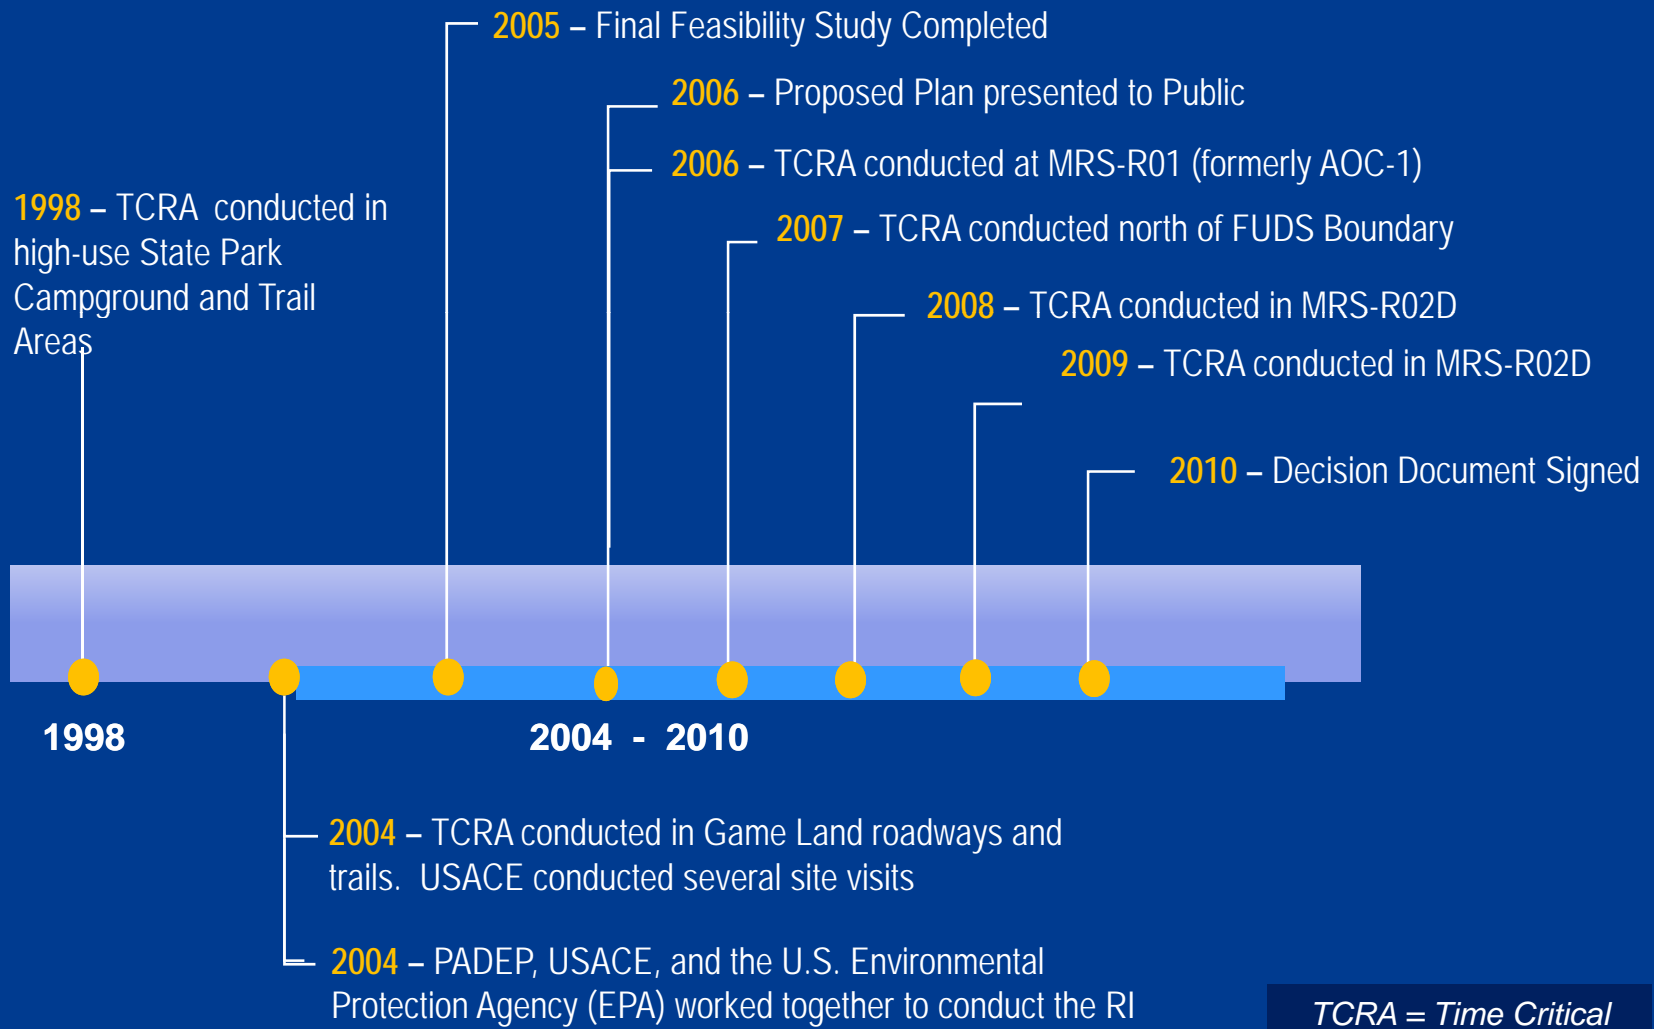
2005 – Final Feasibility Study Completed

2006 – Proposed Plan presented to Public

2006 – TCRA conducted at MRS-R01 (formerly AOC-1)

2007 – TCRA conducted north of FUDS Boundary

2008 – TCRA conducted in MRS-R02D

2009 – TCRA conducted in MRS-R02D

2010 – Decision Document Signed

1998 – TCRA conducted in high-use State Park Campground and Trail Areas

1998

2004 - 2010

2004 – TCRA conducted in Game Land roadways and trails. USACE conducted several site visits

2004 – PADEP, USACE, and the U.S. Environmental Protection Agency (EPA) worked together to conduct the RI

TCRA = Time Critical